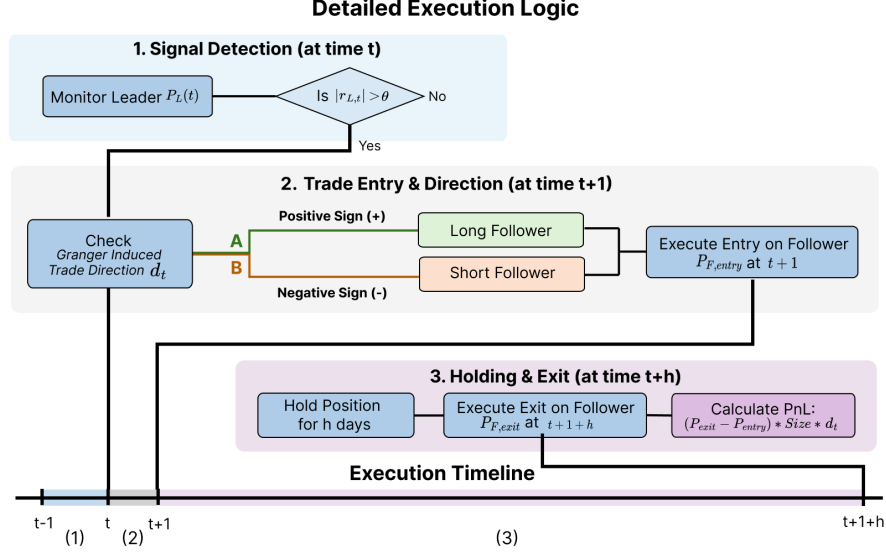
Detailed Execution Logic

1. Signal Detection (at time t)

Monitor Leader $P_L(t)$

Is $|r_{L,t}| > \theta$

No

Yes

2. Trade Entry & Direction (at time t+1)

Check
Granger Induced Trade Direction $d_t$

A

B

Positive Sign (+)

Negative Sign (-)

Long Follower

Short Follower

Execute Entry on Follower
$P_{F,entry}$ at $t+1$

3. Holding & Exit (at time t+h)

Hold Position for h days

Execute Exit on Follower
$P_{F,exit}$ at $t+1+h$

Calculate PnL:
$(P_{exit} - P_{entry}) * Size * d_t$

Execution Timeline

t-1

t

t+1

t+1+h

(1)

(2)

(3)